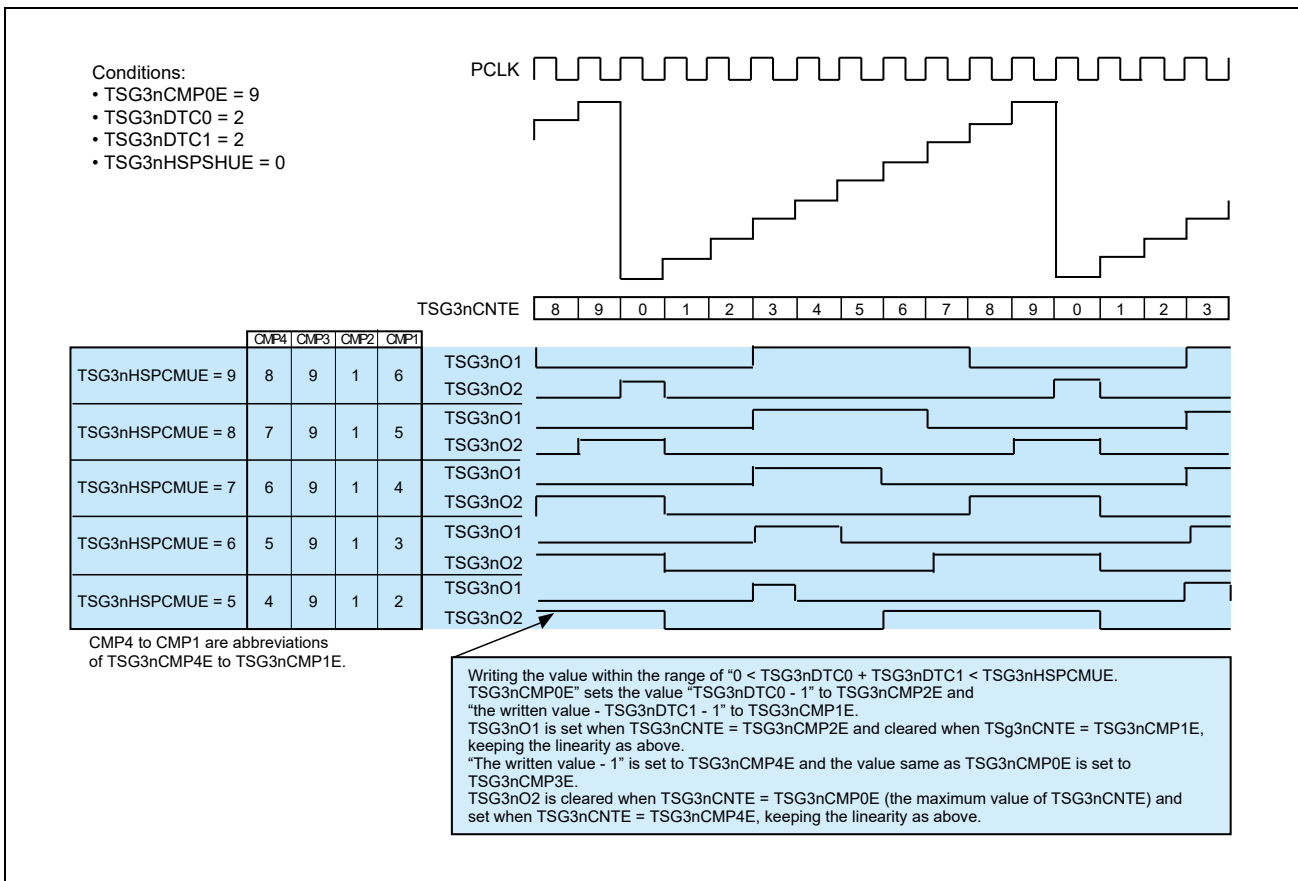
Conditions:
• TSG3nCMP0E = 9
• TSG3nDTC0 = 2
• TSG3nDTC1 = 2
• TSG3nHSPSHUE = 0

PCLK

| TSG3nCNTE | 8 | 9 | 0 | 1 | 2 | 3 | 4 | 5 | 6 | 7 | 8 | 9 | 0 | 1 | 2 | 3 |
|---|---|---|---|---|---|---|---|---|---|---|---|---|---|---|---|---|

| | CMP4 | CMP3 | CMP2 | CMP1 |
|---|---|---|---|---|
| TSG3nHSPCMUE = 9 | 8 | 9 | 1 | 6 |
| TSG3nHSPCMUE = 8 | 7 | 9 | 1 | 5 |
| TSG3nHSPCMUE = 7 | 6 | 9 | 1 | 4 |
| TSG3nHSPCMUE = 6 | 5 | 9 | 1 | 3 |
| TSG3nHSPCMUE = 5 | 4 | 9 | 1 | 2 |

TSG3nO1
TSG3nO2
TSG3nO1
TSG3nO2
TSG3nO1
TSG3nO2
TSG3nO1
TSG3nO2
TSG3nO1
TSG3nO2

CMP4 to CMP1 are abbreviations of TSG3nCMP4E to TSG3nCMP1E.

Writing the value within the range of "0 < TSG3nDTC0 + TSG3nDTC1 < TSG3nHSPCMUE. TSG3nCMP0E" sets the value "TSG3nDTC0 - 1" to TSG3nCMP2E and "the written value - TSG3nDTC1 - 1" to TSG3nCMP1E.
TSG3nO1 is set when TSG3nCNTE = TSG3nCMP2E and cleared when TSg3nCNTE = TSG3nCMP1E, keeping the linearity as above.
"The written value - 1" is set to TSG3nCMP4E and the value same as TSG3nCMP0E is set to TSG3nCMP3E.
TSG3nO2 is cleared when TSG3nCNTE = TSG3nCMP0E (the maximum value of TSG3nCNTE) and set when TSG3nCNTE = TSG3nCMP4E, keeping the linearity as above.